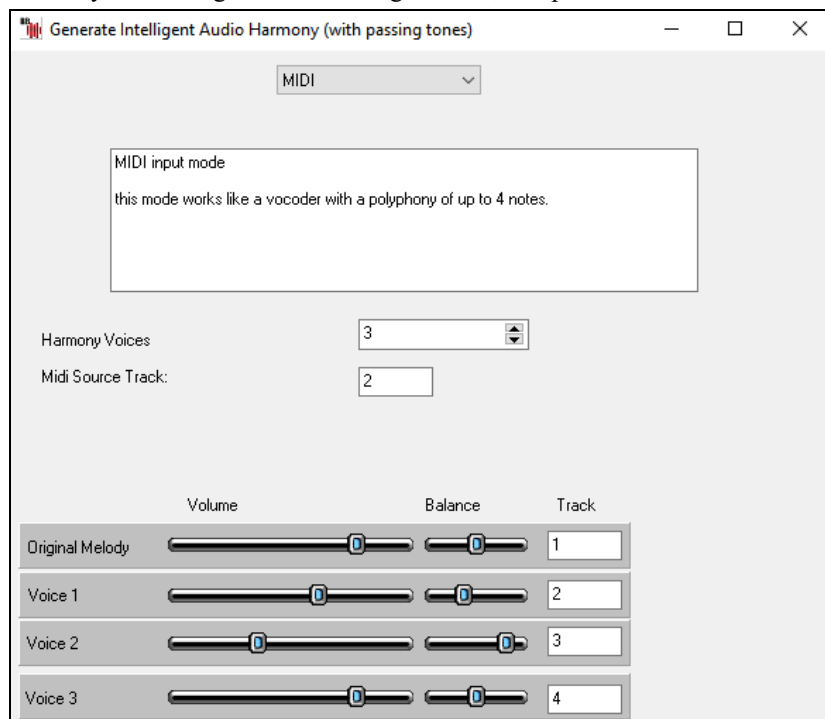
Generate Intelligent Audio Harmony (with passing tones)

MIDI

MIDI input mode

this mode works like a vocoder with a polyphony of up to 4 notes.

Harmony Voices 3

Midi Source Track: 2

| | Volume | Balance | Track |
|---|---|---|---|
| Original Melody | | | 1 |
| Voice 1 | | | 2 |
| Voice 2 | | | 3 |
| Voice 3 | | | 4 |